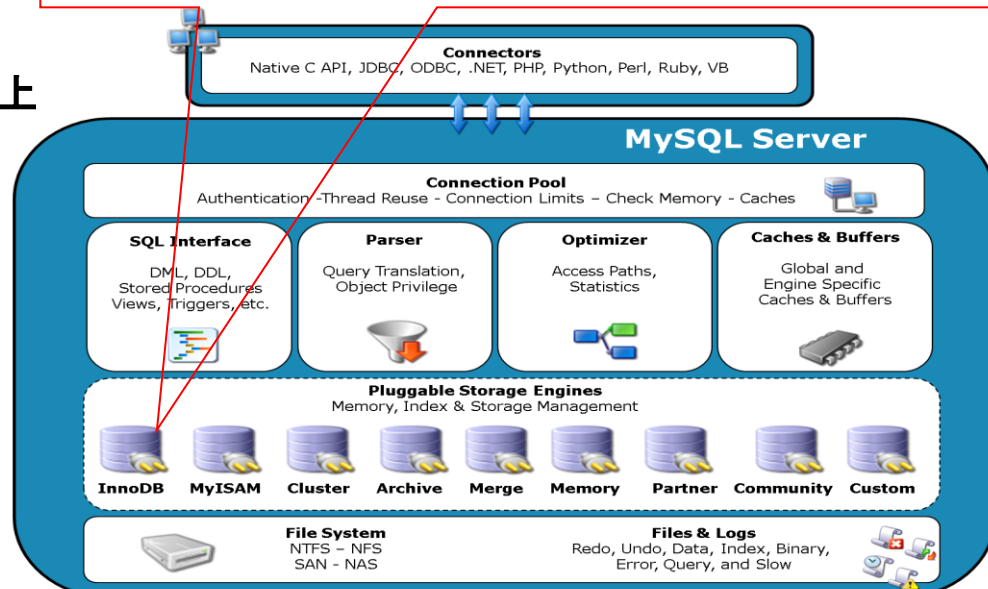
上

Connectors
Native C API, JDBC, ODBC, .NET, PHP, Python, Perl, Ruby, VB

MySQL Server

Connection Pool
Authentication -Thread Reuse - Connection Limits – Check Memory - Caches

SQL Interface
DML, DDL, Stored Procedures Views, Triggers, etc.

Parser
Query Translation, Object Privilege

Optimizer
Access Paths, Statistics

Caches & Buffers
Global and Engine Specific Caches & Buffers

Pluggable Storage Engines
Memory, Index & Storage Management

InnoDB
MyISAM
Cluster
Archive
Merge
Memory
Partner
Community
Custom

File System
NTFS – NFS
SAN - NAS

Files & Logs
Redo, Undo, Data, Index, Binary, Error, Query, and Slow